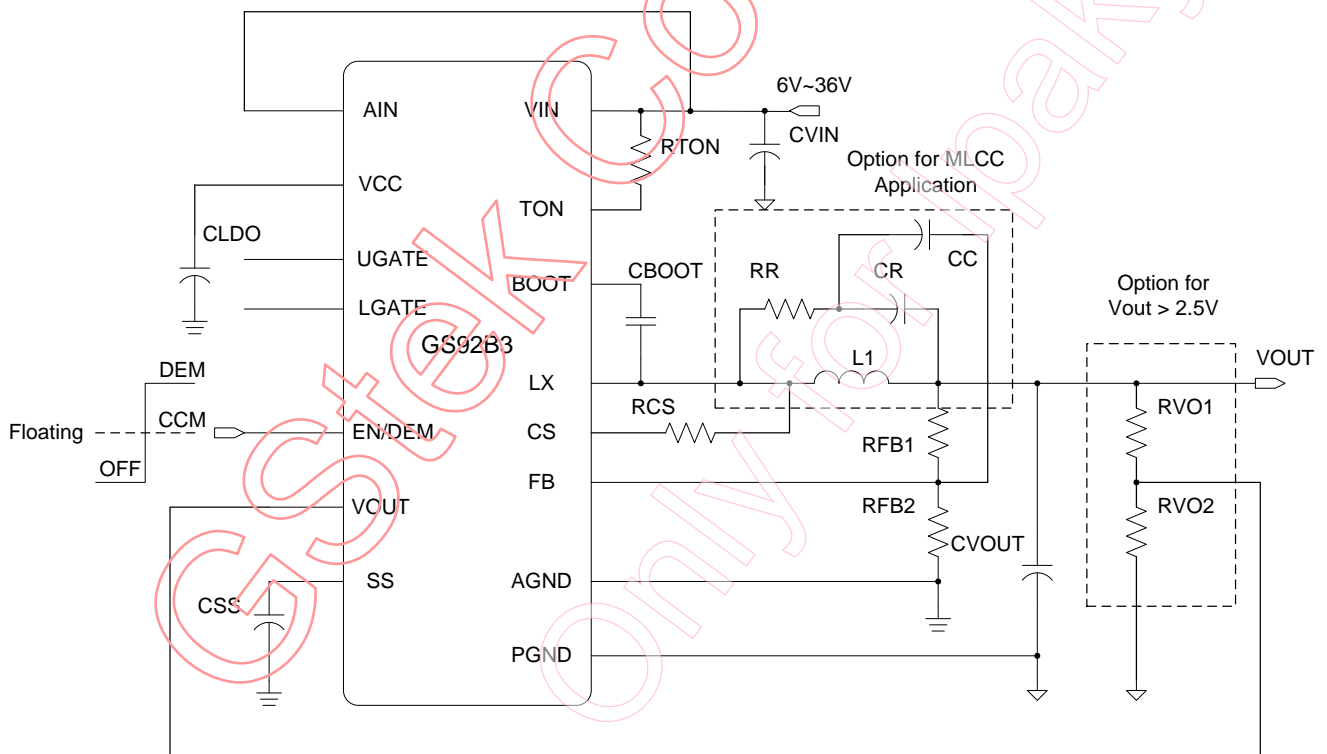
6V~36V

AIN
VIN
RTON
CVIN
VCC
Option for MLCC Application
TON
CLDO
UGATE
CC
CBOOT
RR
CR
LGATE
BOOT
Option for Vout > 2.5V
GS92B3
DEM
L1
VOUT
LX
RCS
Floating
CCM
EN/DEM
CS
RVO1
RFB1
OFF
FB
VOUT
RFB2
RVO2
CVOUT
SS
AGND
CSS
PGND

Gstek
only for ipak